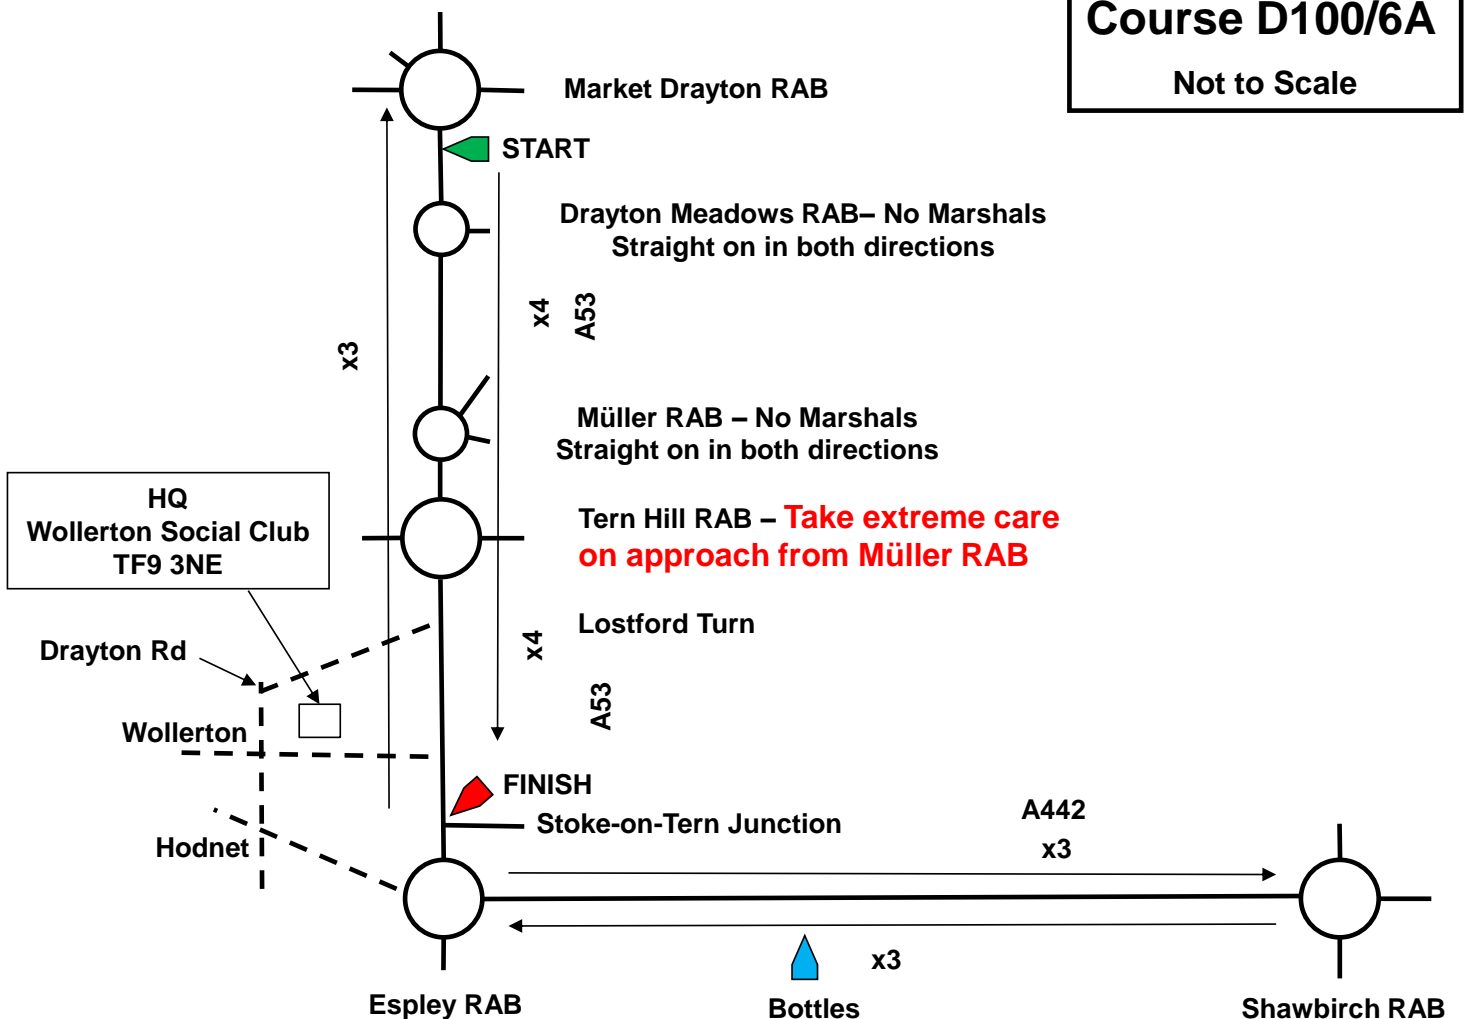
Course D100/6A

Not to Scale

Market Drayton RAB

START

Drayton Meadows RAB– No Marshals
Straight on in both directions

x4

A53

x3

Müller RAB – No Marshals
Straight on in both directions

HQ
Wollerton Social Club
TF9 3NE

Tern Hill RAB – Take extreme care on approach from Müller RAB

Lostford Turn

Drayton Rd

x4

A53

Wollerton

FINISH

Stoke-on-Tern Junction

A442

x3

Hodnet

x3

Espley RAB

Bottles

Shawbirch RAB